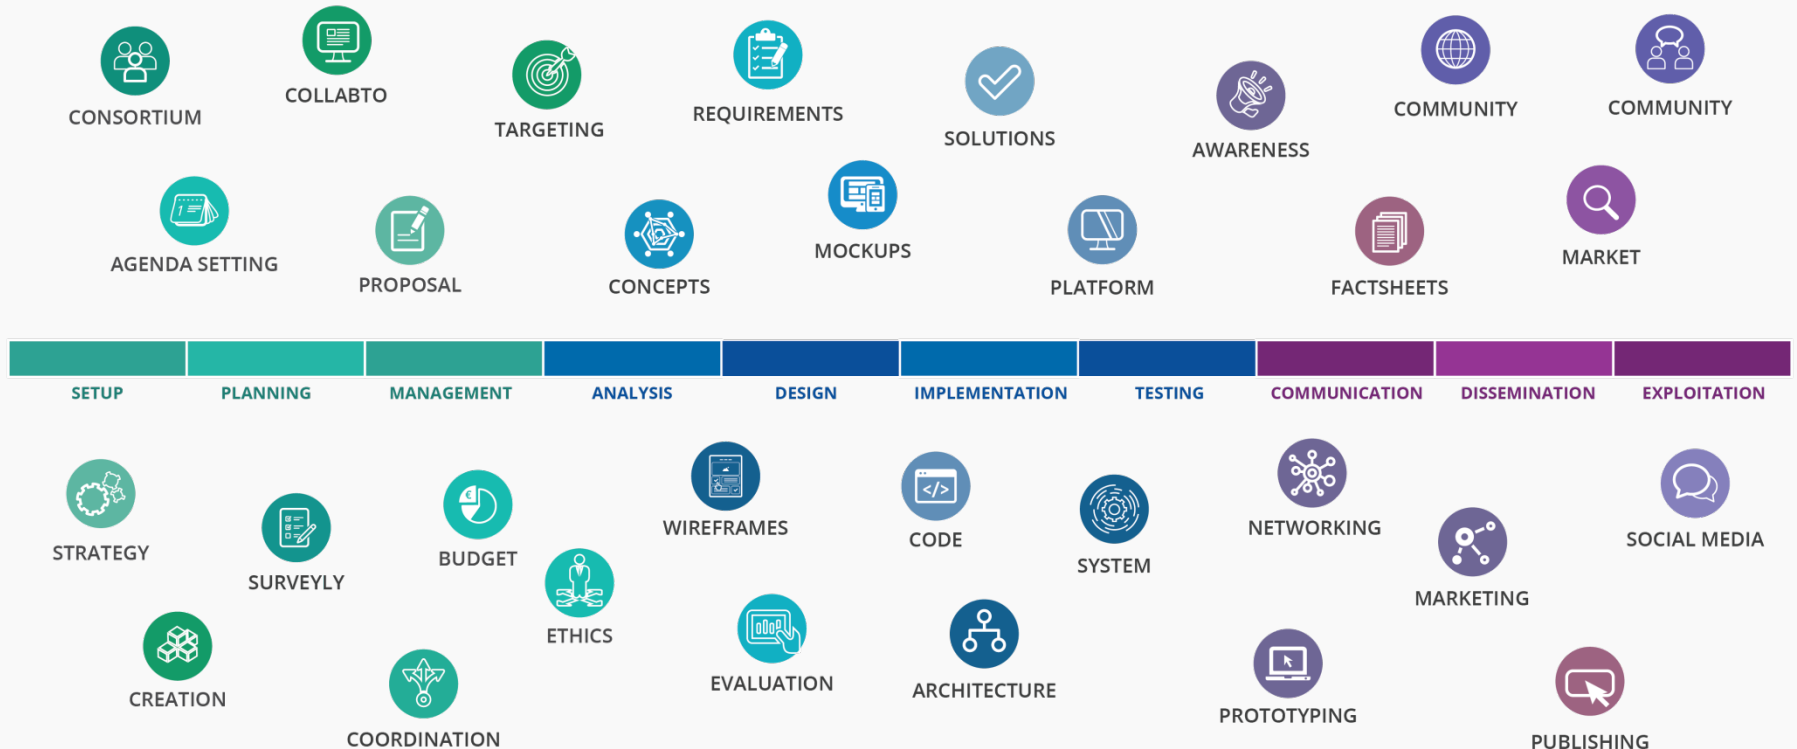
CONSORTIUM
COLLABTO
TARGETING
REQUIREMENTS
SOLUTIONS
AWARENESS
COMMUNITY
COMMUNITY

AGENDA SETTING
PROPOSAL
CONCEPTS
MOCKUPS
PLATFORM
FACTSHEETS
MARKET

SETUP
PLANNING
MANAGEMENT
ANALYSIS
DESIGN
IMPLEMENTATION
TESTING
COMMUNICATION
DISSEMINATION
EXPLOITATION

STRATEGY
SURVEYLY
BUDGET
WIREFRAMES
CODE
SYSTEM
NETWORKING
MARKETING
SOCIAL MEDIA

CREATION
COORDINATION
ETHICS
EVALUATION
ARCHITECTURE
PROTOTYPING
PUBLISHING